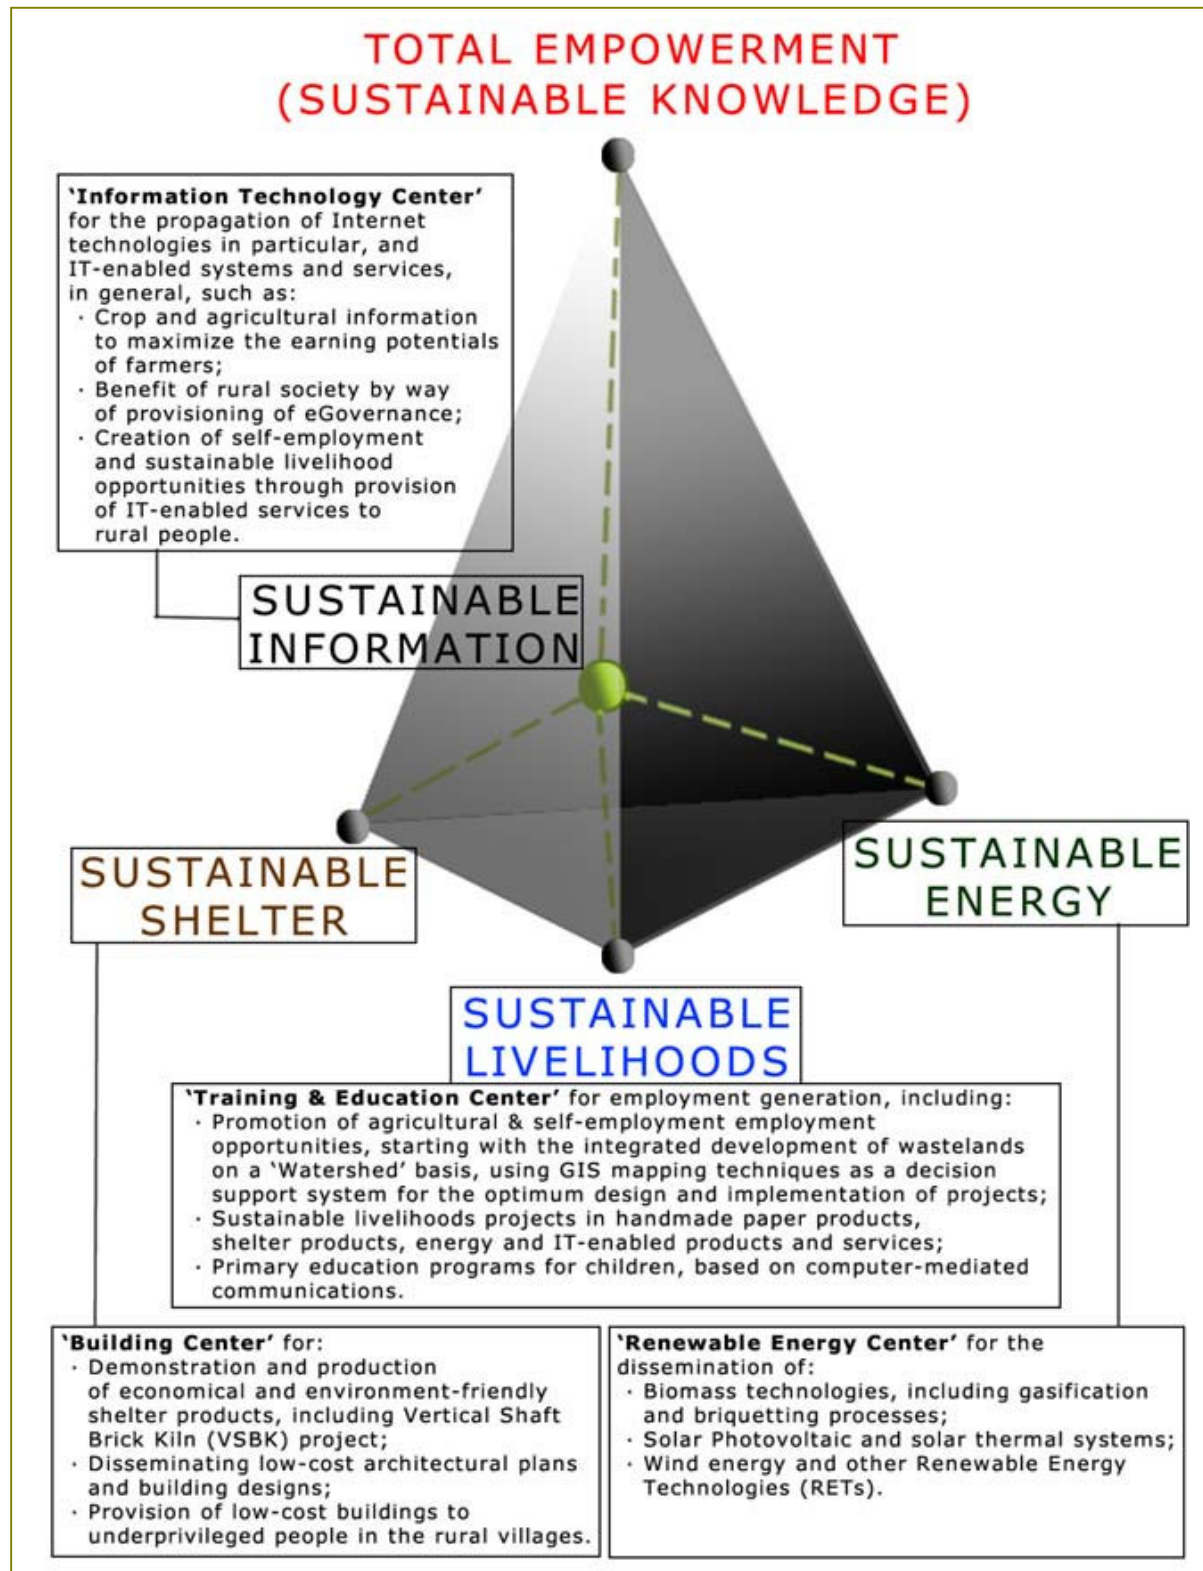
TOTAL EMPOWERMENT
(SUSTAINABLE KNOWLEDGE)

'Information Technology Center' for the propagation of Internet technologies in particular, and IT-enabled systems and services, in general, such as:
· Crop and agricultural information to maximize the earning potentials of farmers;
· Benefit of rural society by way of provisioning of eGovernance;
· Creation of self-employment and sustainable livelihood opportunities through provision of IT-enabled services to rural people.

SUSTAINABLE INFORMATION

SUSTAINABLE SHELTER

SUSTAINABLE ENERGY

SUSTAINABLE LIVELIHOODS

'Training & Education Center' for employment generation, including:
· Promotion of agricultural & self-employment employment opportunities, starting with the integrated development of wastelands on a 'Watershed' basis, using GIS mapping techniques as a decision support system for the optimum design and implementation of projects;
· Sustainable livelihoods projects in handmade paper products, shelter products, energy and IT-enabled products and services;
· Primary education programs for children, based on computer-mediated communications.

'Building Center' for:
· Demonstration and production of economical and environment-friendly shelter products, including Vertical Shaft Brick Kiln (VSBK) project;
· Disseminating low-cost architectural plans and building designs;
· Provision of low-cost buildings to underprivileged people in the rural villages.

'Renewable Energy Center' for the dissemination of:
· Biomass technologies, including gasification and briquetting processes;
· Solar Photovoltaic and solar thermal systems;
· Wind energy and other Renewable Energy Technologies (RETs).